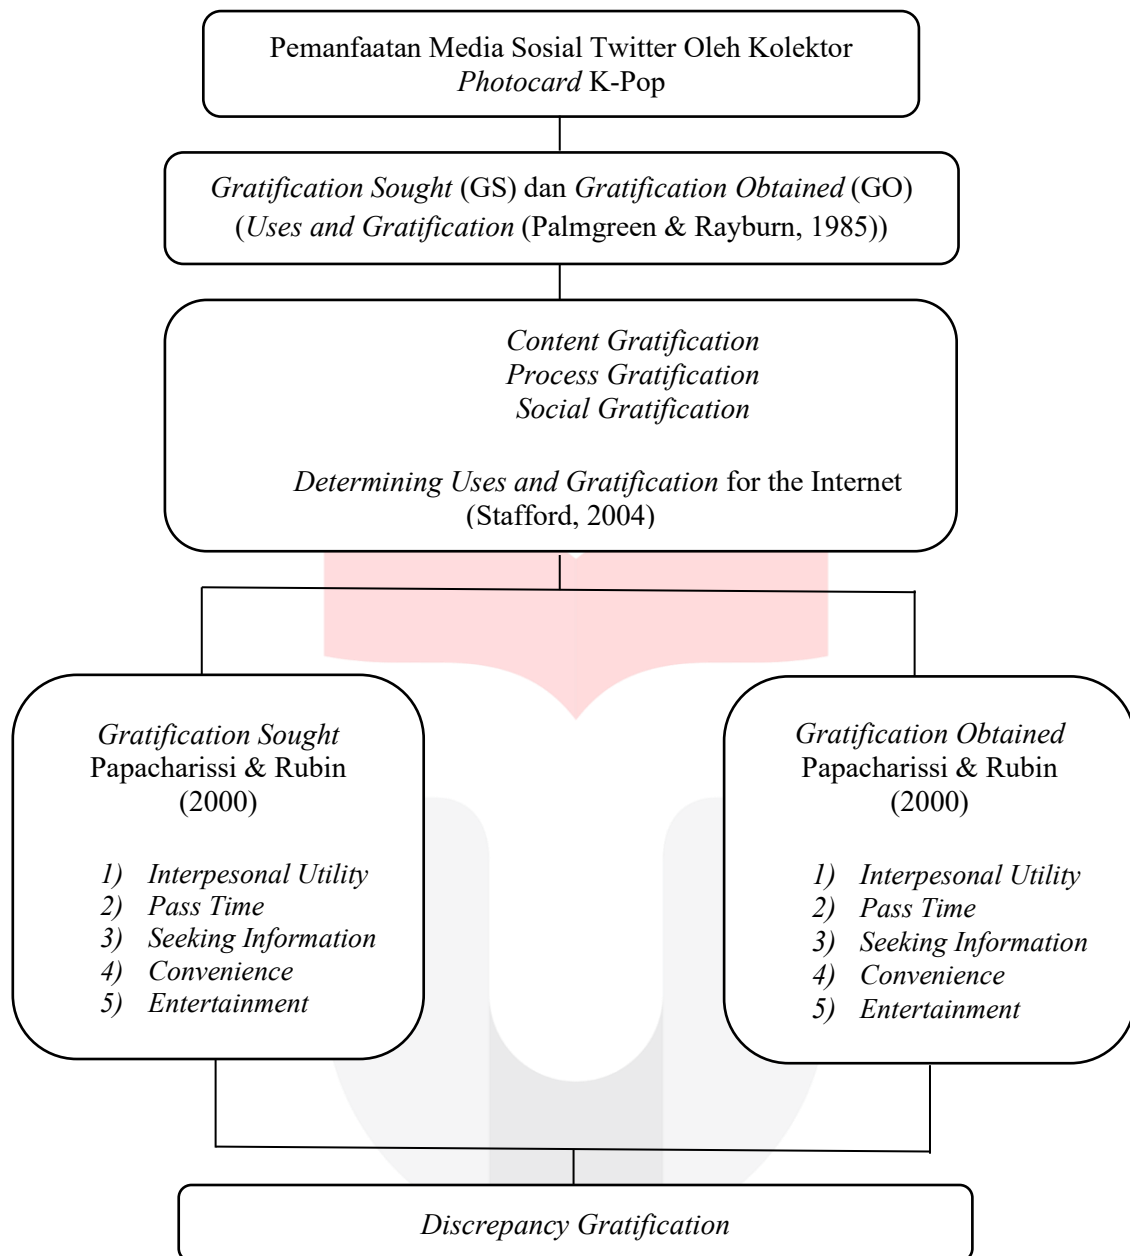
Pemanfaatan Media Sosial Twitter Oleh Kolektor *Photocard* K-Pop

*Gratification Sought* (GS) dan *Gratification Obtained* (GO)
(*Uses and Gratification* (Palmgreen & Rayburn, 1985))

*Content Gratification*
*Process Gratification*
*Social Gratification*

*Determining Uses and Gratification* for the Internet
(Stafford, 2004)

*Gratification Sought*
Papacharissi & Rubin
(2000)

1) *Interpesonal Utility*
2) *Pass Time*
3) *Seeking Information*
4) *Convenience*
5) *Entertainment*

*Gratification Obtained*
Papacharissi & Rubin
(2000)

1) *Interpesonal Utility*
2) *Pass Time*
3) *Seeking Information*
4) *Convenience*
5) *Entertainment*

*Discrepancy Gratification*